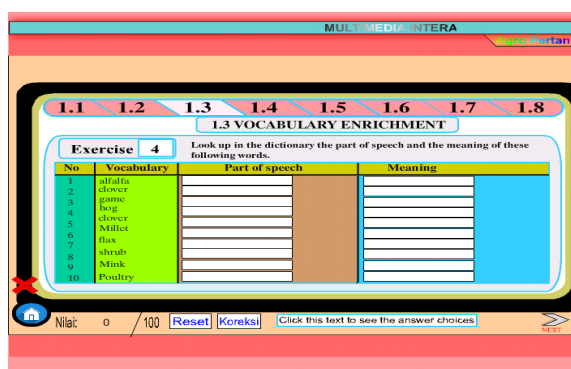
MULT MEDIA INTERA

Pagro Pertan

1.1 1.2 1.3 1.4 1.5 1.6 1.7 1.8

1.3 VOCABULARY ENRICHMENT

Exercise 4

Look up in the dictionary the part of speech and the meaning of these following words.

| No | Vocabulary | Part of speech | Meaning |
|---|---|---|---|
| 1 | alfalfa | | |
| 2 | clover | | |
| 3 | game | | |
| 4 | hog | | |
| 5 | clover | | |
| 6 | Millet | | |
| 7 | flax | | |
| 8 | shrub | | |
| 9 | Mink | | |
| 10 | Poultry | | |

Nilai: 0 / 100 Reset Koreksi Click this text to see the answer choices

NEXT